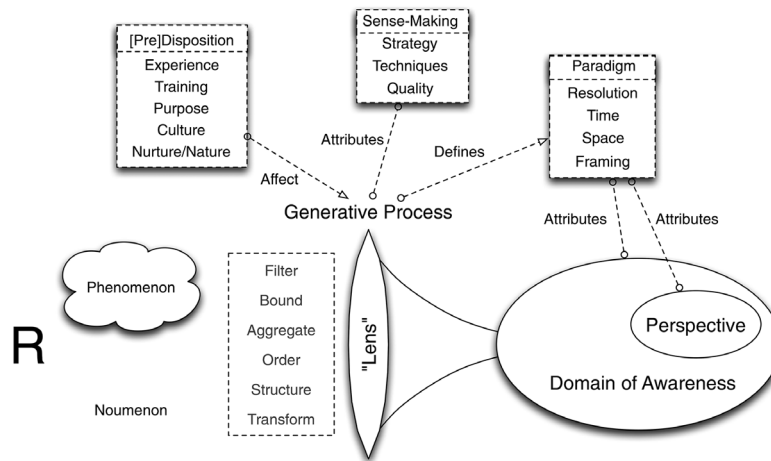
[Pre]Disposition
Experience
Training
Purpose
Culture
Nurture/Nature

Sense-Making
Strategy
Techniques
Quality

Paradigm
Resolution
Time
Space
Framing

Attributes

Defines

Affect

Generative Process

Attributes

Attributes

Phenomenon

Filter
Bound
Aggregate
Order
Structure
Transform

"Lens"

Perspective

R

Domain of Awareness

Noumenon